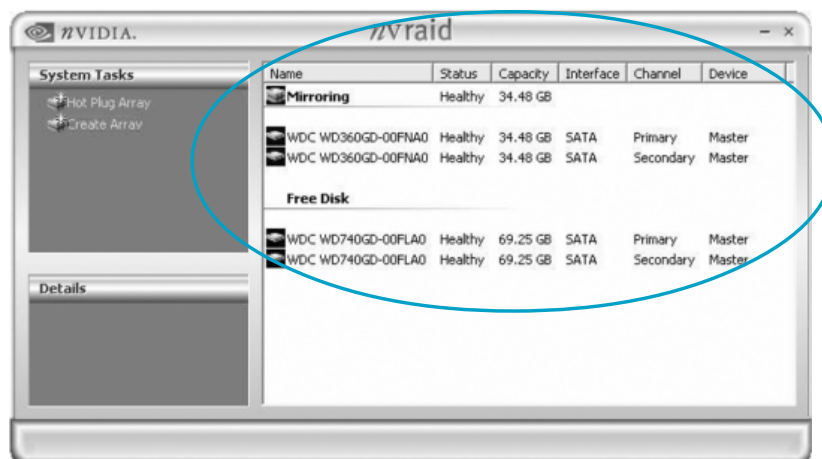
nVIDIA.

nVraid

– ×

System Tasks

Hot Plug Array
Create Array

Details

| Name | Status | Capacity | Interface | Channel | Device |
|---|---|---|---|---|---|
| **Mirroring** | Healthy | 34.48 GB | | | |
| WDC WD360GD-00FNA0 | Healthy | 34.48 GB | SATA | Primary | Master |
| WDC WD360GD-00FNA0 | Healthy | 34.48 GB | SATA | Secondary | Master |
| **Free Disk** | | | | | |
| WDC WD740GD-00FLA0 | Healthy | 69.25 GB | SATA | Primary | Master |
| WDC WD740GD-00FLA0 | Healthy | 69.25 GB | SATA | Secondary | Master |